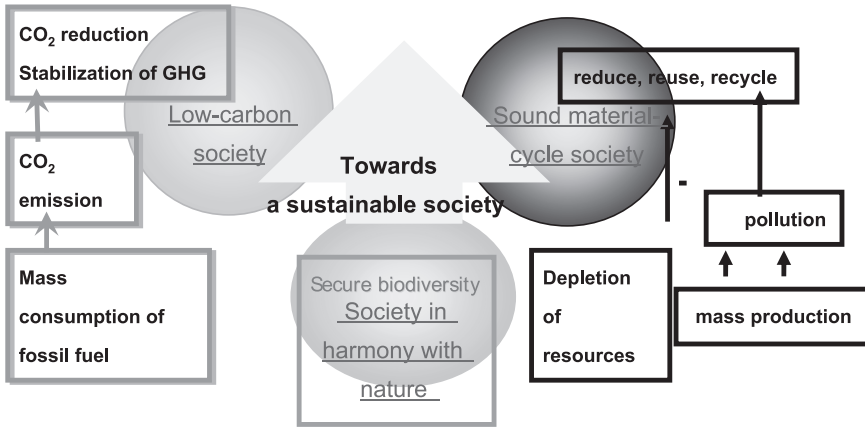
$CO_2$ reduction
Stabilization of GHG

Low-carbon society

Towards a sustainable society

reduce, reuse, recycle

Sound material-cycle society

$CO_2$ emission

-

pollution

Mass consumption of fossil fuel

Secure biodiversity
Society in harmony with nature

Depletion of resources

mass production